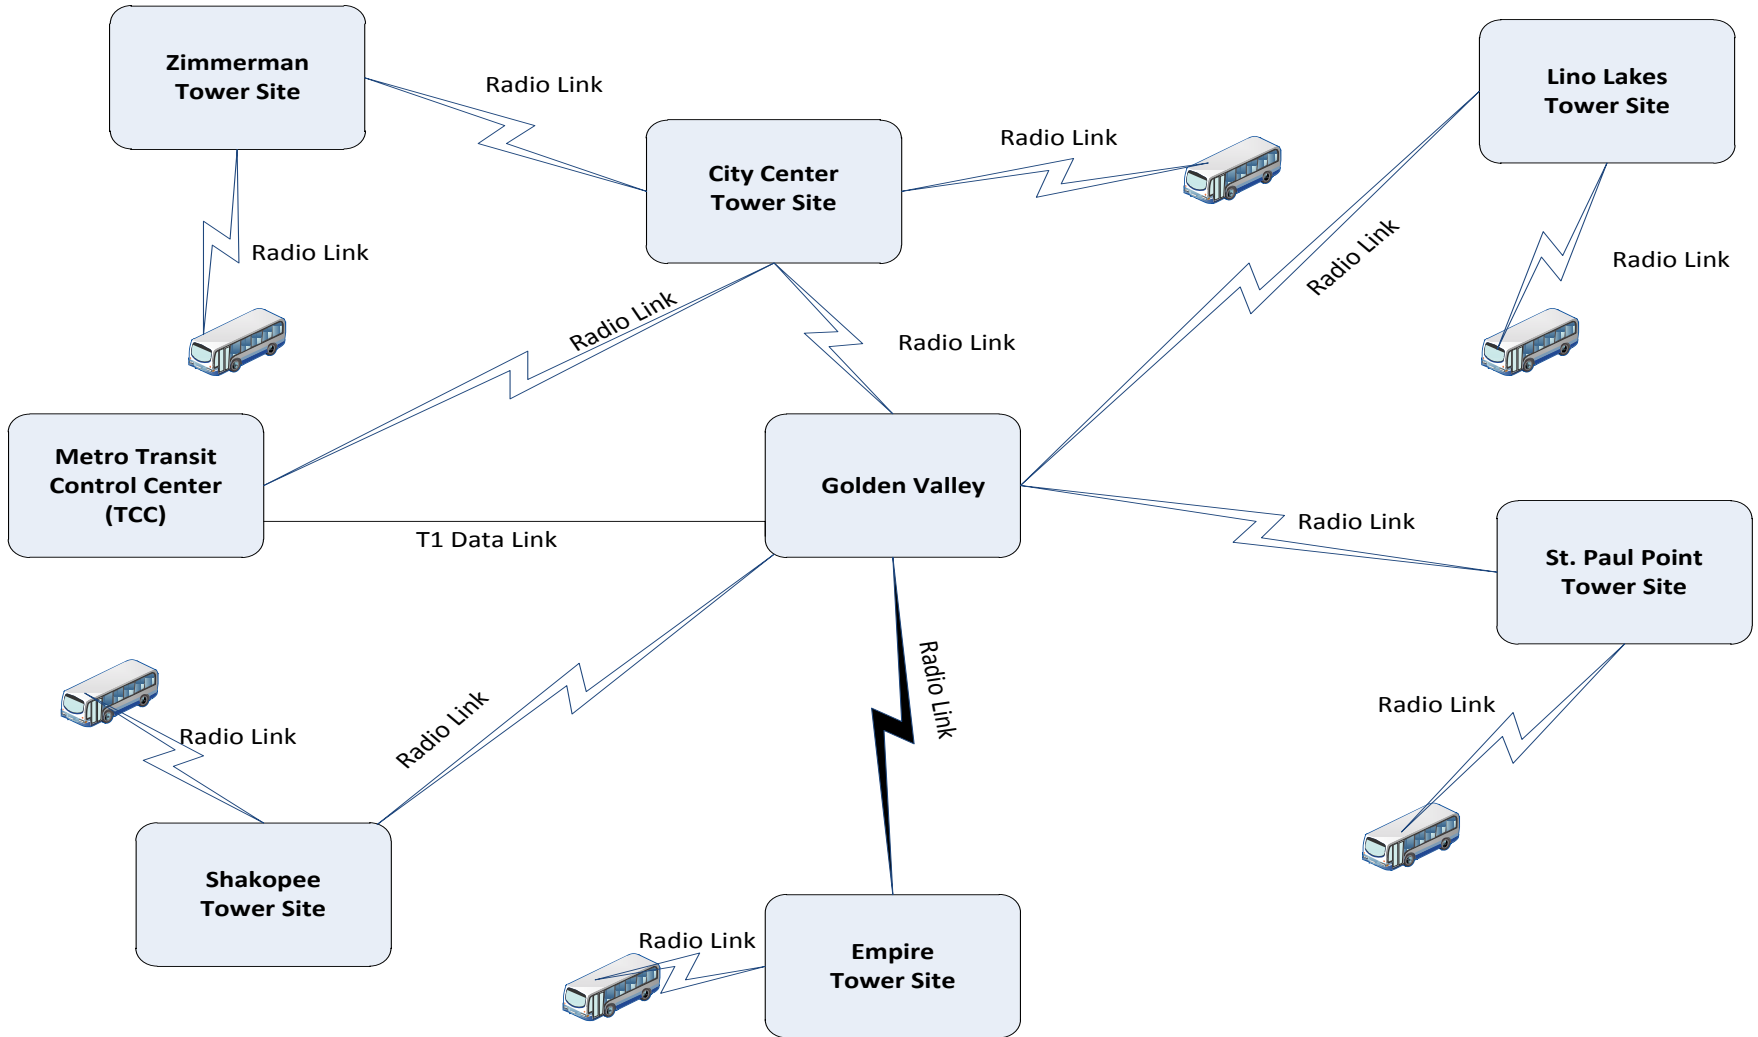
Zimmerman Tower Site

Radio Link

City Center Tower Site

Radio Link

Lino Lakes Tower Site

Radio Link

Radio Link

Radio Link

Radio Link

Radio Link

Metro Transit Control Center (TCC)

Golden Valley

T1 Data Link

Radio Link

St. Paul Point Tower Site

Radio Link

Radio Link

Radio Link

Radio Link

Shakopee Tower Site

Radio Link

Empire Tower Site